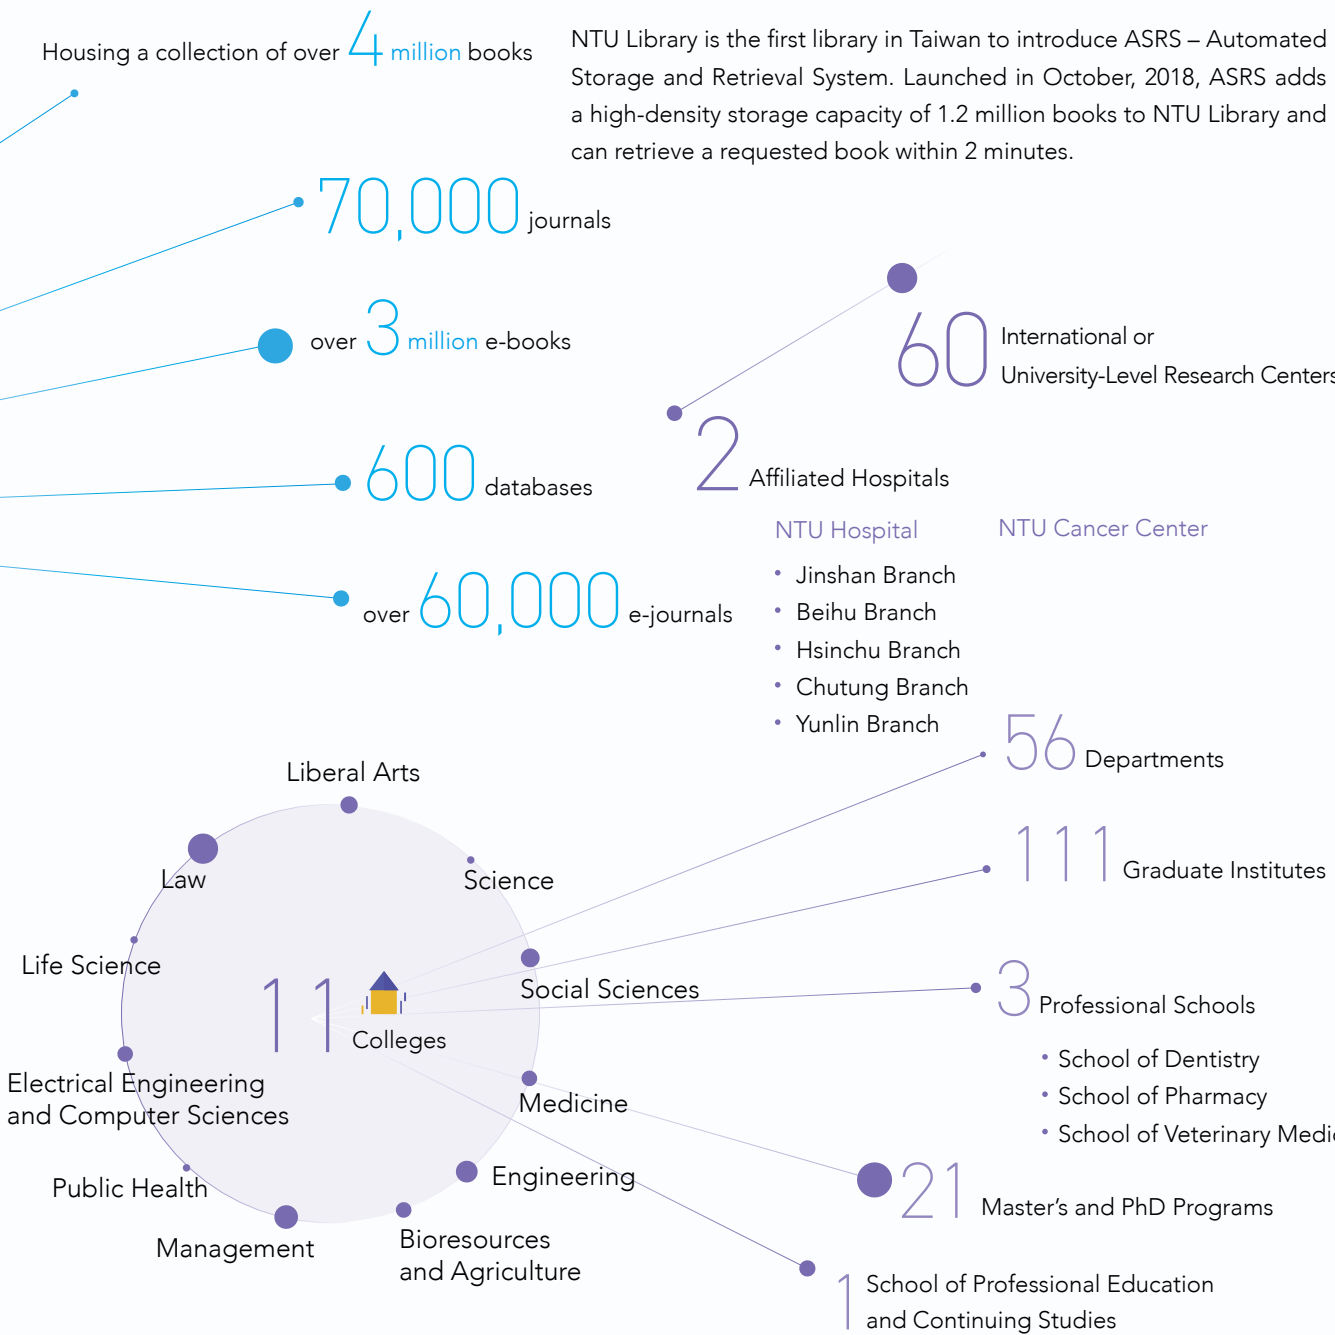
Housing a collection of over 4 million books

NTU Library is the first library in Taiwan to introduce ASRS – Automated Storage and Retrieval System. Launched in October, 2018, ASRS adds a high-density storage capacity of 1.2 million books to NTU Library and can retrieve a requested book within 2 minutes.

70,000 journals

over 3 million e-books

600 databases

over 60,000 e-journals

60 International or University-Level Research Centers

2 Affiliated Hospitals

NTU Hospital
• Jinshan Branch
• Beihu Branch
• Hsinchu Branch
• Chutung Branch
• Yunlin Branch

NTU Cancer Center

Liberal Arts

Law

Science

Life Science

11 Colleges

Social Sciences

Electrical Engineering and Computer Sciences

Medicine

Public Health

Engineering

Management

Bioresources and Agriculture

56 Departments

111 Graduate Institutes

3 Professional Schools
• School of Dentistry
• School of Pharmacy
• School of Veterinary Medi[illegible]

21 Master's and PhD Programs

1 School of Professional Education and Continuing Studies